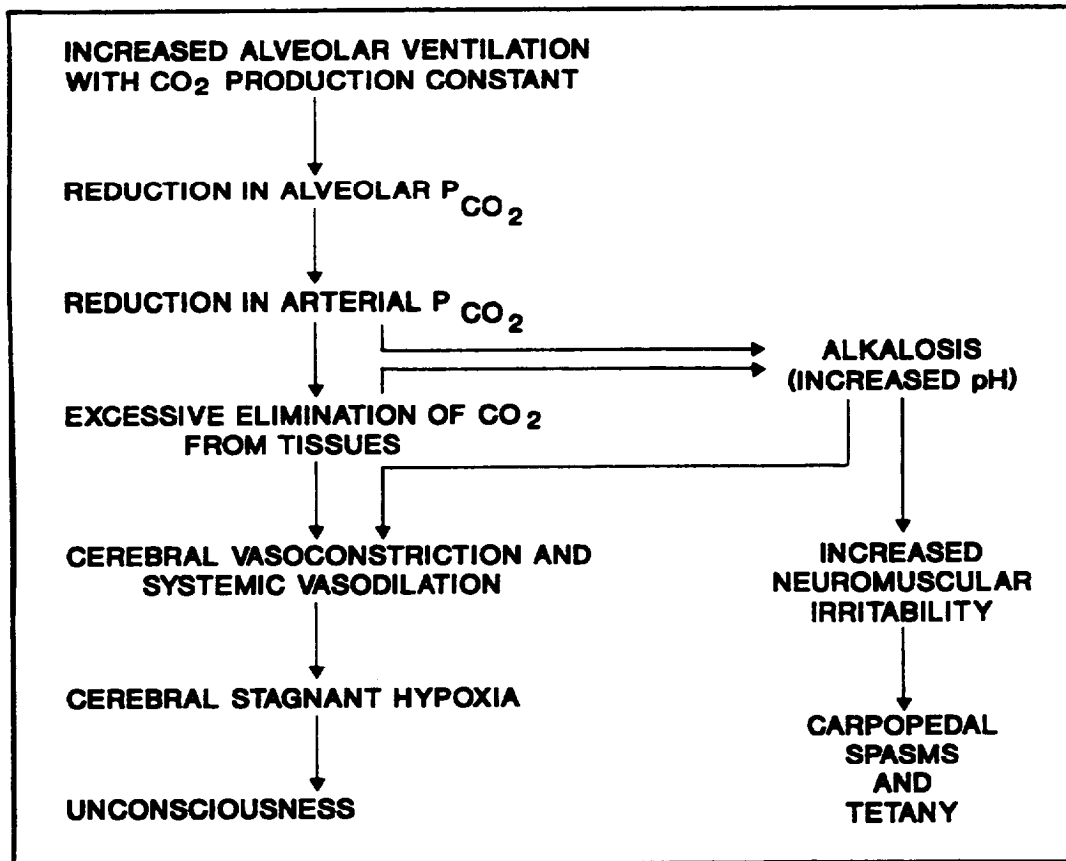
INCREASED ALVEOLAR VENTILATION WITH $CO_2$ PRODUCTION CONSTANT

REDUCTION IN ALVEOLAR $P_{CO_2}$

REDUCTION IN ARTERIAL $P_{CO_2}$

EXCESSIVE ELIMINATION OF $CO_2$ FROM TISSUES

CEREBRAL VASOCONSTRICTION AND SYSTEMIC VASODILATION

CEREBRAL STAGNANT HYPOXIA

UNCONSCIOUSNESS

ALKALOSIS (INCREASED pH)

INCREASED NEUROMUSCULAR IRRITABILITY

CARPOPEDAL SPASMS AND TETANY